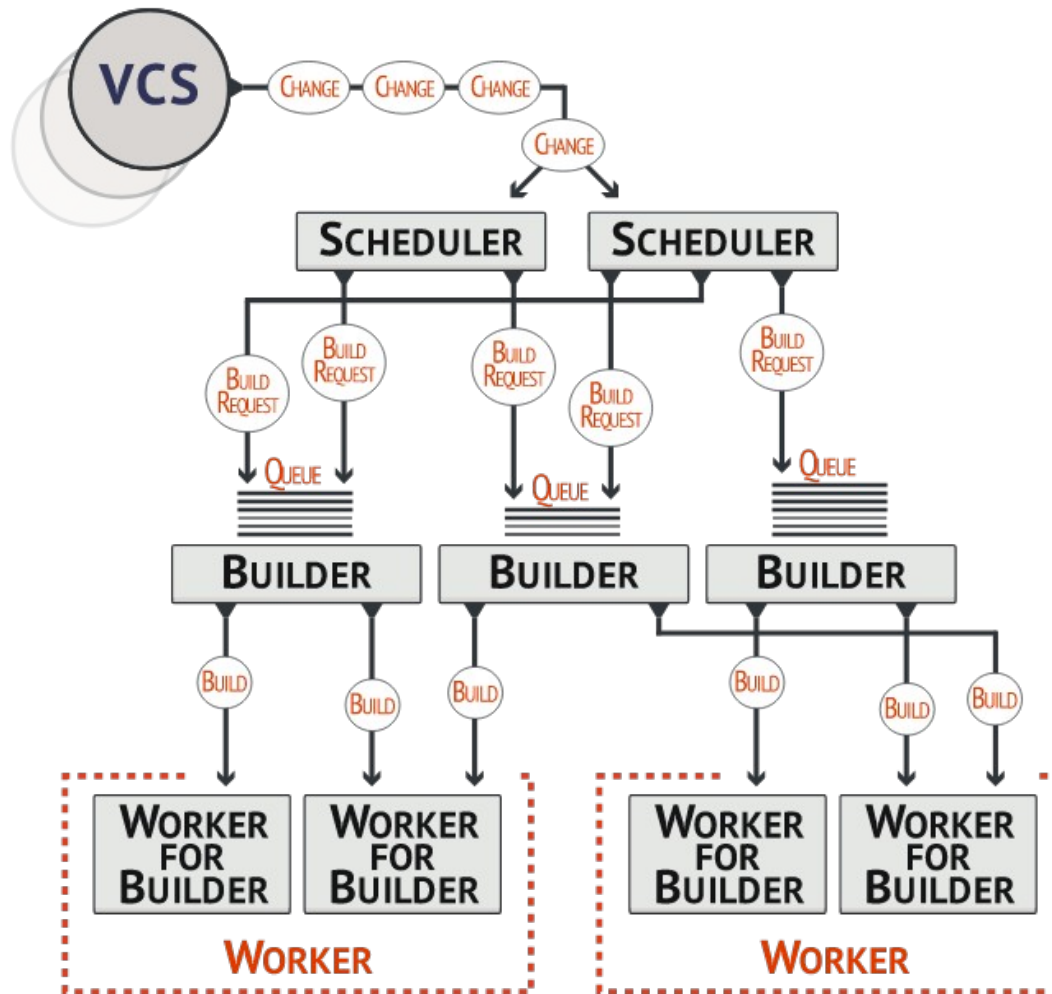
VCS

CHANGE CHANGE CHANGE

CHANGE

SCHEDULER SCHEDULER

BUILD REQUEST BUILD REQUEST BUILD REQUEST BUILD REQUEST BUILD REQUEST

QUEUE QUEUE QUEUE

BUILDER BUILDER BUILDER

BUILD BUILD BUILD BUILD BUILD BUILD

WORKER FOR BUILDER WORKER FOR BUILDER

WORKER

WORKER FOR BUILDER WORKER FOR BUILDER

WORKER